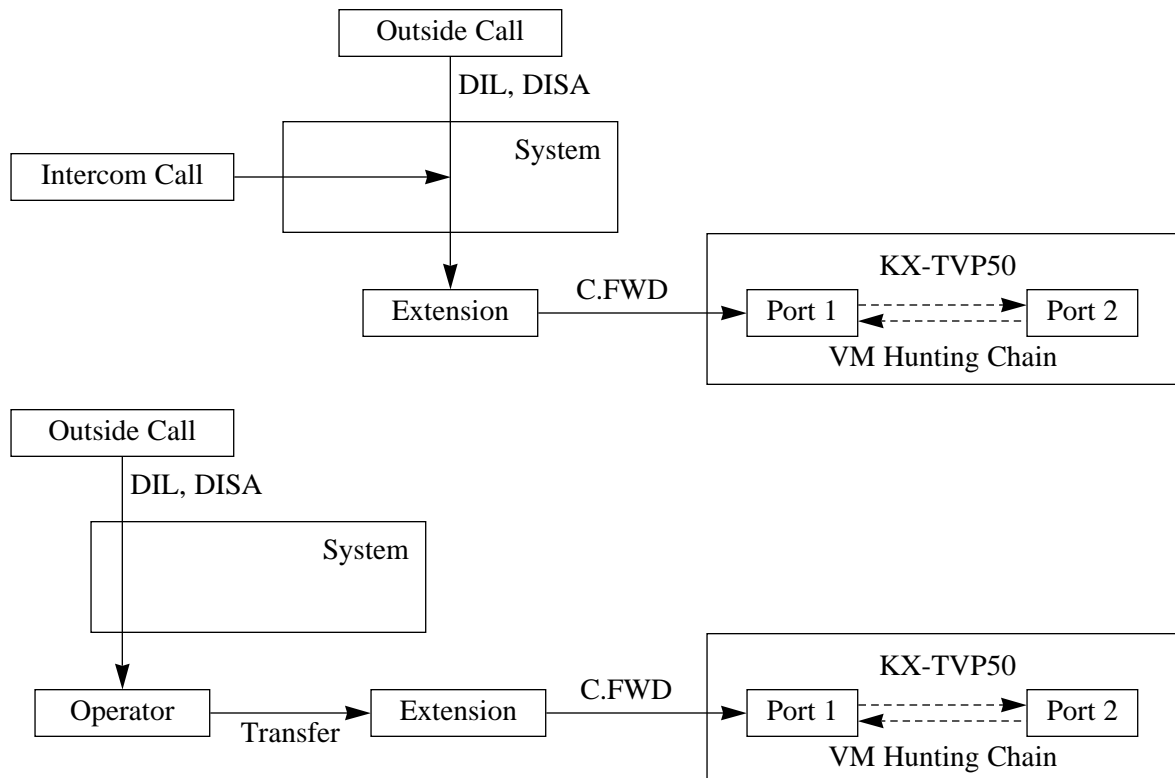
Outside Call
DIL, DISA
System
Intercom Call
KX-TVP50
Extension
C.FWD
Port 1
Port 2
VM Hunting Chain

Outside Call
DIL, DISA
System
KX-TVP50
Operator
Transfer
Extension
C.FWD
Port 1
Port 2
VM Hunting Chain